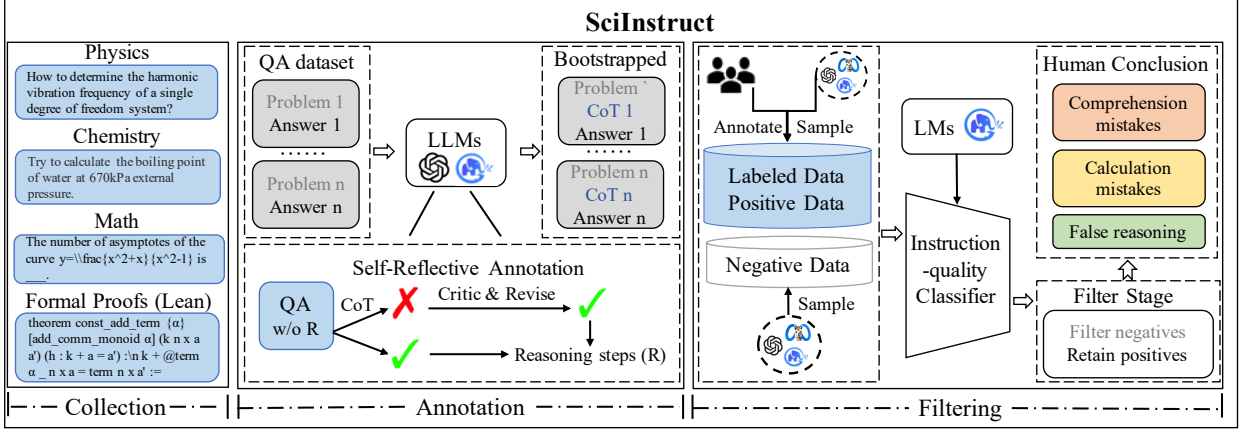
SciInstruct

Physics

How to determine the harmonic vibration frequency of a single degree of freedom system?

Chemistry

Try to calculate the boiling point of water at 670kPa external pressure.

Math

The number of asymptotes of the curve y=\\frac{x^2+x}{x^2-1} is ___.

Formal Proofs (Lean)

theorem const_add_term {α} [add_comm_monoid α] (k n x a a') (h : k + a = a') :\n k + @term α _ n x a = term n x a' :=

QA dataset

Problem 1
Answer 1
......
Problem n
Answer n

LLMs

Bootstrapped

Problem `
CoT 1
Answer 1
......
Problem n
CoT n
Answer n

Self-Reflective Annotation

QA
w/o R

CoT

Critic & Revise

Reasoning steps (R)

Annotate Sample

Labeled Data
Positive Data

Negative Data

Sample

LMs

Instruction
-quality
Classifier

Human Conclusion

Comprehension mistakes

Calculation mistakes

False reasoning

Filter Stage

Filter negatives
Retain positives

Collection

Annotation

Filtering